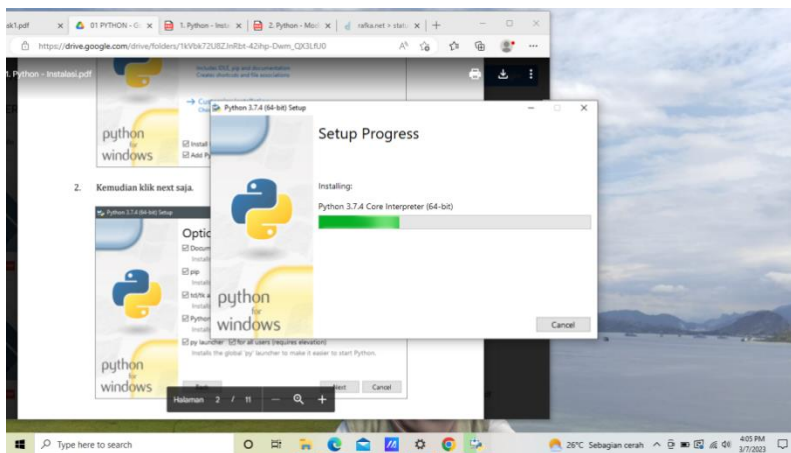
ak1.pdf | 01 PYTHON - G | 1. Python - Insta | 2. Python - Mod | rafka.net > statu | +

https://drive.google.com/drive/folders/1kVbk72U8ZJnRbt-42ihp-Dwm_QX3LfU0

1. Python - Instalasi.pdf

Includes IDLE, pip and documentation
Creates shortcuts and file associations

python for windows

Install
Add Py

2. Kemudian klik next saja.

Python 3.7.4 (64-bit) Setup

Optio
Docum
Install
pip
Install
td/tk a
Install
Python
Install
py launcher   for all users (requires elevation)
Installs the global 'py' launcher to make it easier to start Python.

python for windows

Back   Next   Cancel

Halaman 2 / 11

Python 3.7.4 (64-bit) Setup

Setup Progress

Installing:

Python 3.7.4 Core Interpreter (64-bit)

python for windows

Cancel

Type here to search

26°C Sebagian cerah   4:05 PM 3/7/2023